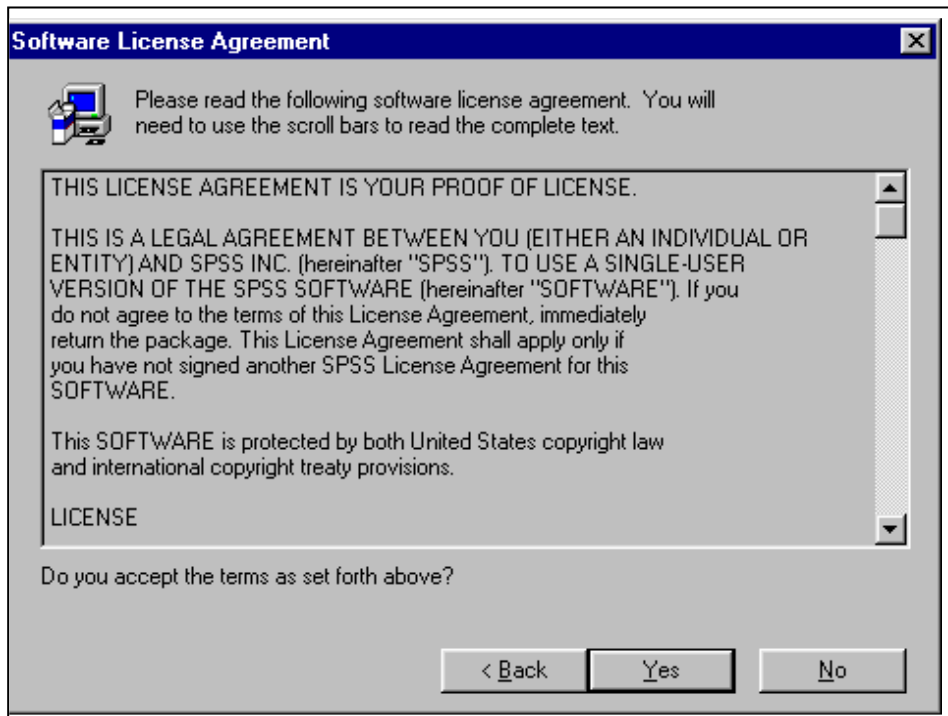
Software License Agreement

Please read the following software license agreement. You will need to use the scroll bars to read the complete text.

THIS LICENSE AGREEMENT IS YOUR PROOF OF LICENSE.

THIS IS A LEGAL AGREEMENT BETWEEN YOU (EITHER AN INDIVIDUAL OR ENTITY) AND SPSS INC. (hereinafter "SPSS"). TO USE A SINGLE-USER VERSION OF THE SPSS SOFTWARE (hereinafter "SOFTWARE"). If you do not agree to the terms of this License Agreement, immediately return the package. This License Agreement shall apply only if you have not signed another SPSS License Agreement for this SOFTWARE.

This SOFTWARE is protected by both United States copyright law and international copyright treaty provisions.

LICENSE

Do you accept the terms as set forth above?

< Back Yes No